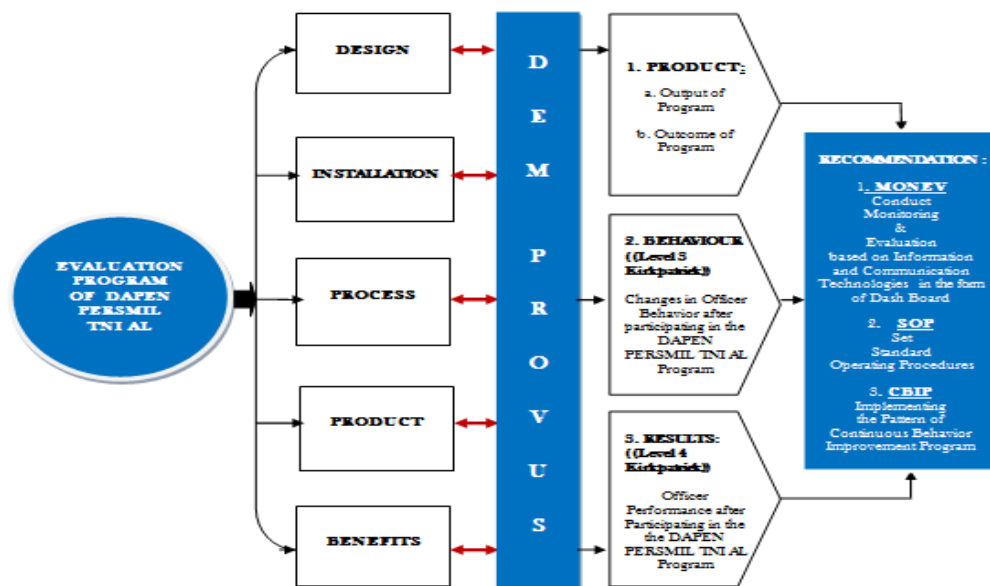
EVALUATION PROGRAM OF DAPEN PERSMIL TNI AL

DESIGN

INSTALLATION

PROCESS

PRODUCT

BENEFITS

D E M P R O V U S

1. PRODUCT:

a. Output of Program

b. Outcome of Program

2. BEHAVIOUR ((Level 3 Kirkpatrick))

Changes in Officer Behavior after participating in the DAPEN PERSMIL TNI AL Program

3. RESULTS: ((Level 4 Kirkpatrick))

Officer Performance after Participating in the the DAPEN PERSMIL TNI AL Program

RECOMMENDATION :

1. MONEV
Conduct Monitoring & Evaluation based on Information and Communication Technologies in the form of Dash Board

2. SOP
Set Standard Operating Procedures

3. CBIP
Implementing the Pattern of Continuous Behavior Improvement Program